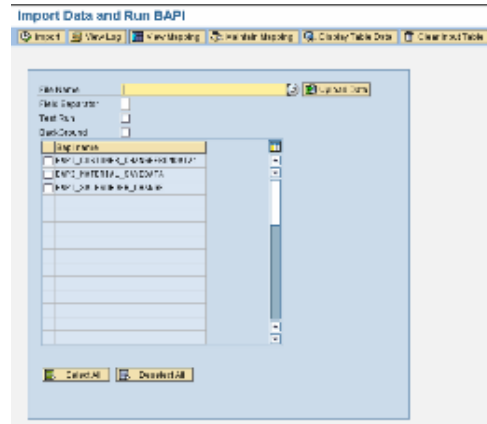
Import Data and Run BAPI

Import | View Log | View Mapping | Maintain Mapping | Display Table Data | Clear Input Table

File Name
Upload Data
Field Separator
Test Run
BackGround

Bapi name
BAPI_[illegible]
BAPI_MATERIAL_SAVEDATA
BAPI_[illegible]

Select All | Deselect All